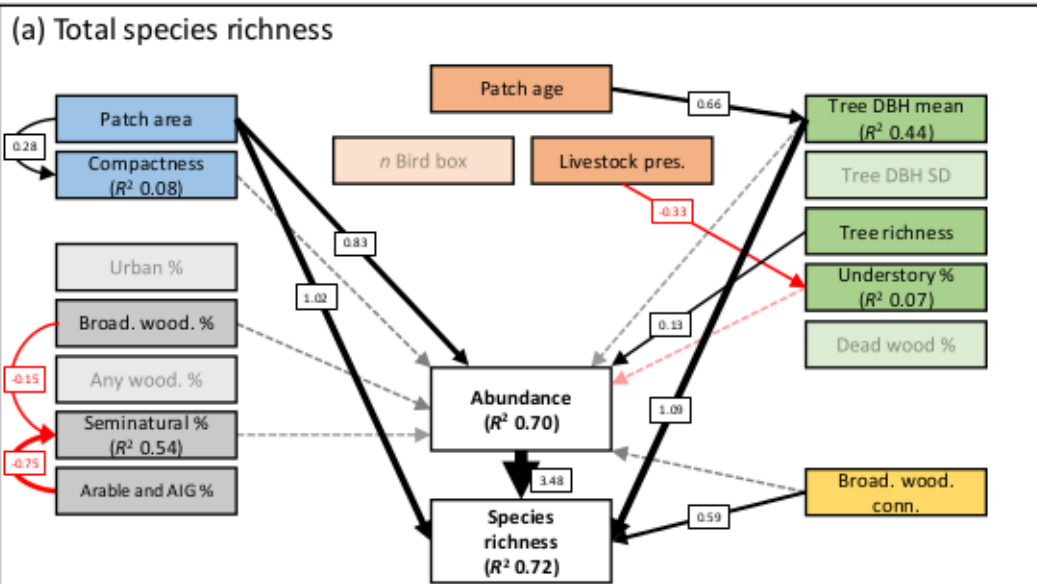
(a) Total species richness

Patch age

0.66

Tree DBH mean ($R^2$ 0.44)

Patch area

0.28

Compactness ($R^2$ 0.08)

$n$ Bird box

Livestock pres.

Tree DBH SD

-0.33

Tree richness

0.83

Understory % ($R^2$ 0.07)

Urban %

1.02

Broad. wood. %

0.13

Dead wood %

-0.15

Any wood. %

Abundance ($R^2$ 0.70)

1.09

Seminatural % ($R^2$ 0.54)

-0.75

Arable and AIG %

3.48

Broad. wood. conn.

0.59

Species richness ($R^2$ 0.72)